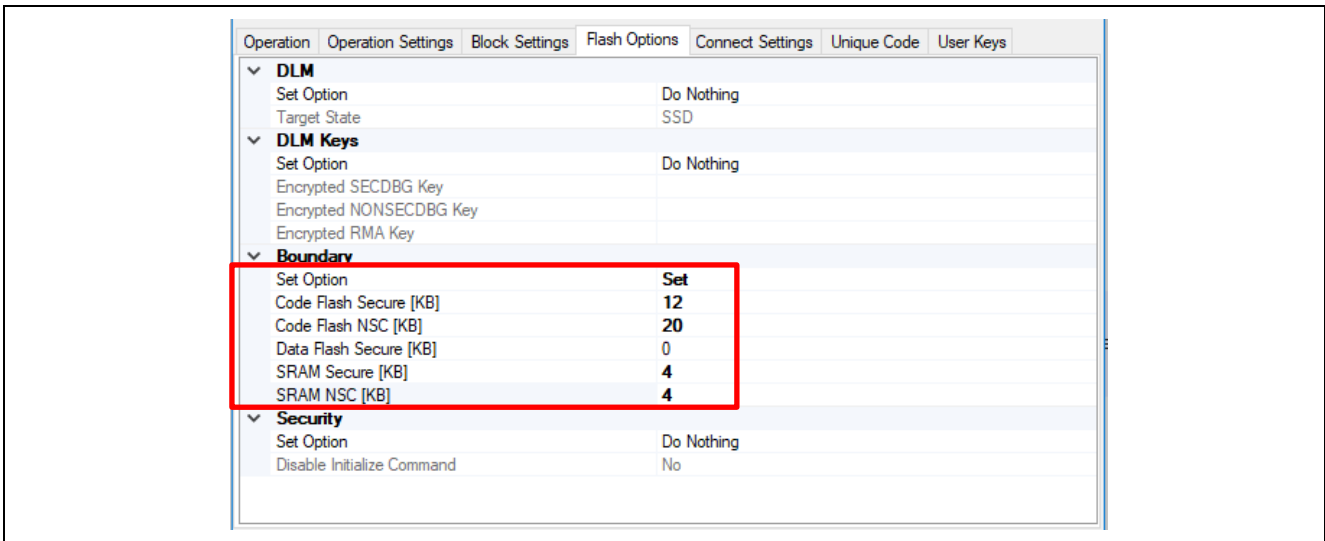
Operation | Operation Settings | Block Settings | Flash Options | Connect Settings | Unique Code | User Keys

| | |
|---|---|
| **DLM** | |
| Set Option | Do Nothing |
| Target State | SSD |
| **DLM Keys** | |
| Set Option | Do Nothing |
| Encrypted SECDBG Key | |
| Encrypted NONSECDBG Key | |
| Encrypted RMA Key | |
| **Boundary** | |
| Set Option | **Set** |
| Code Flash Secure [KB] | **12** |
| Code Flash NSC [KB] | **20** |
| Data Flash Secure [KB] | 0 |
| SRAM Secure [KB] | **4** |
| SRAM NSC [KB] | **4** |
| **Security** | |
| Set Option | Do Nothing |
| Disable Initialize Command | No |